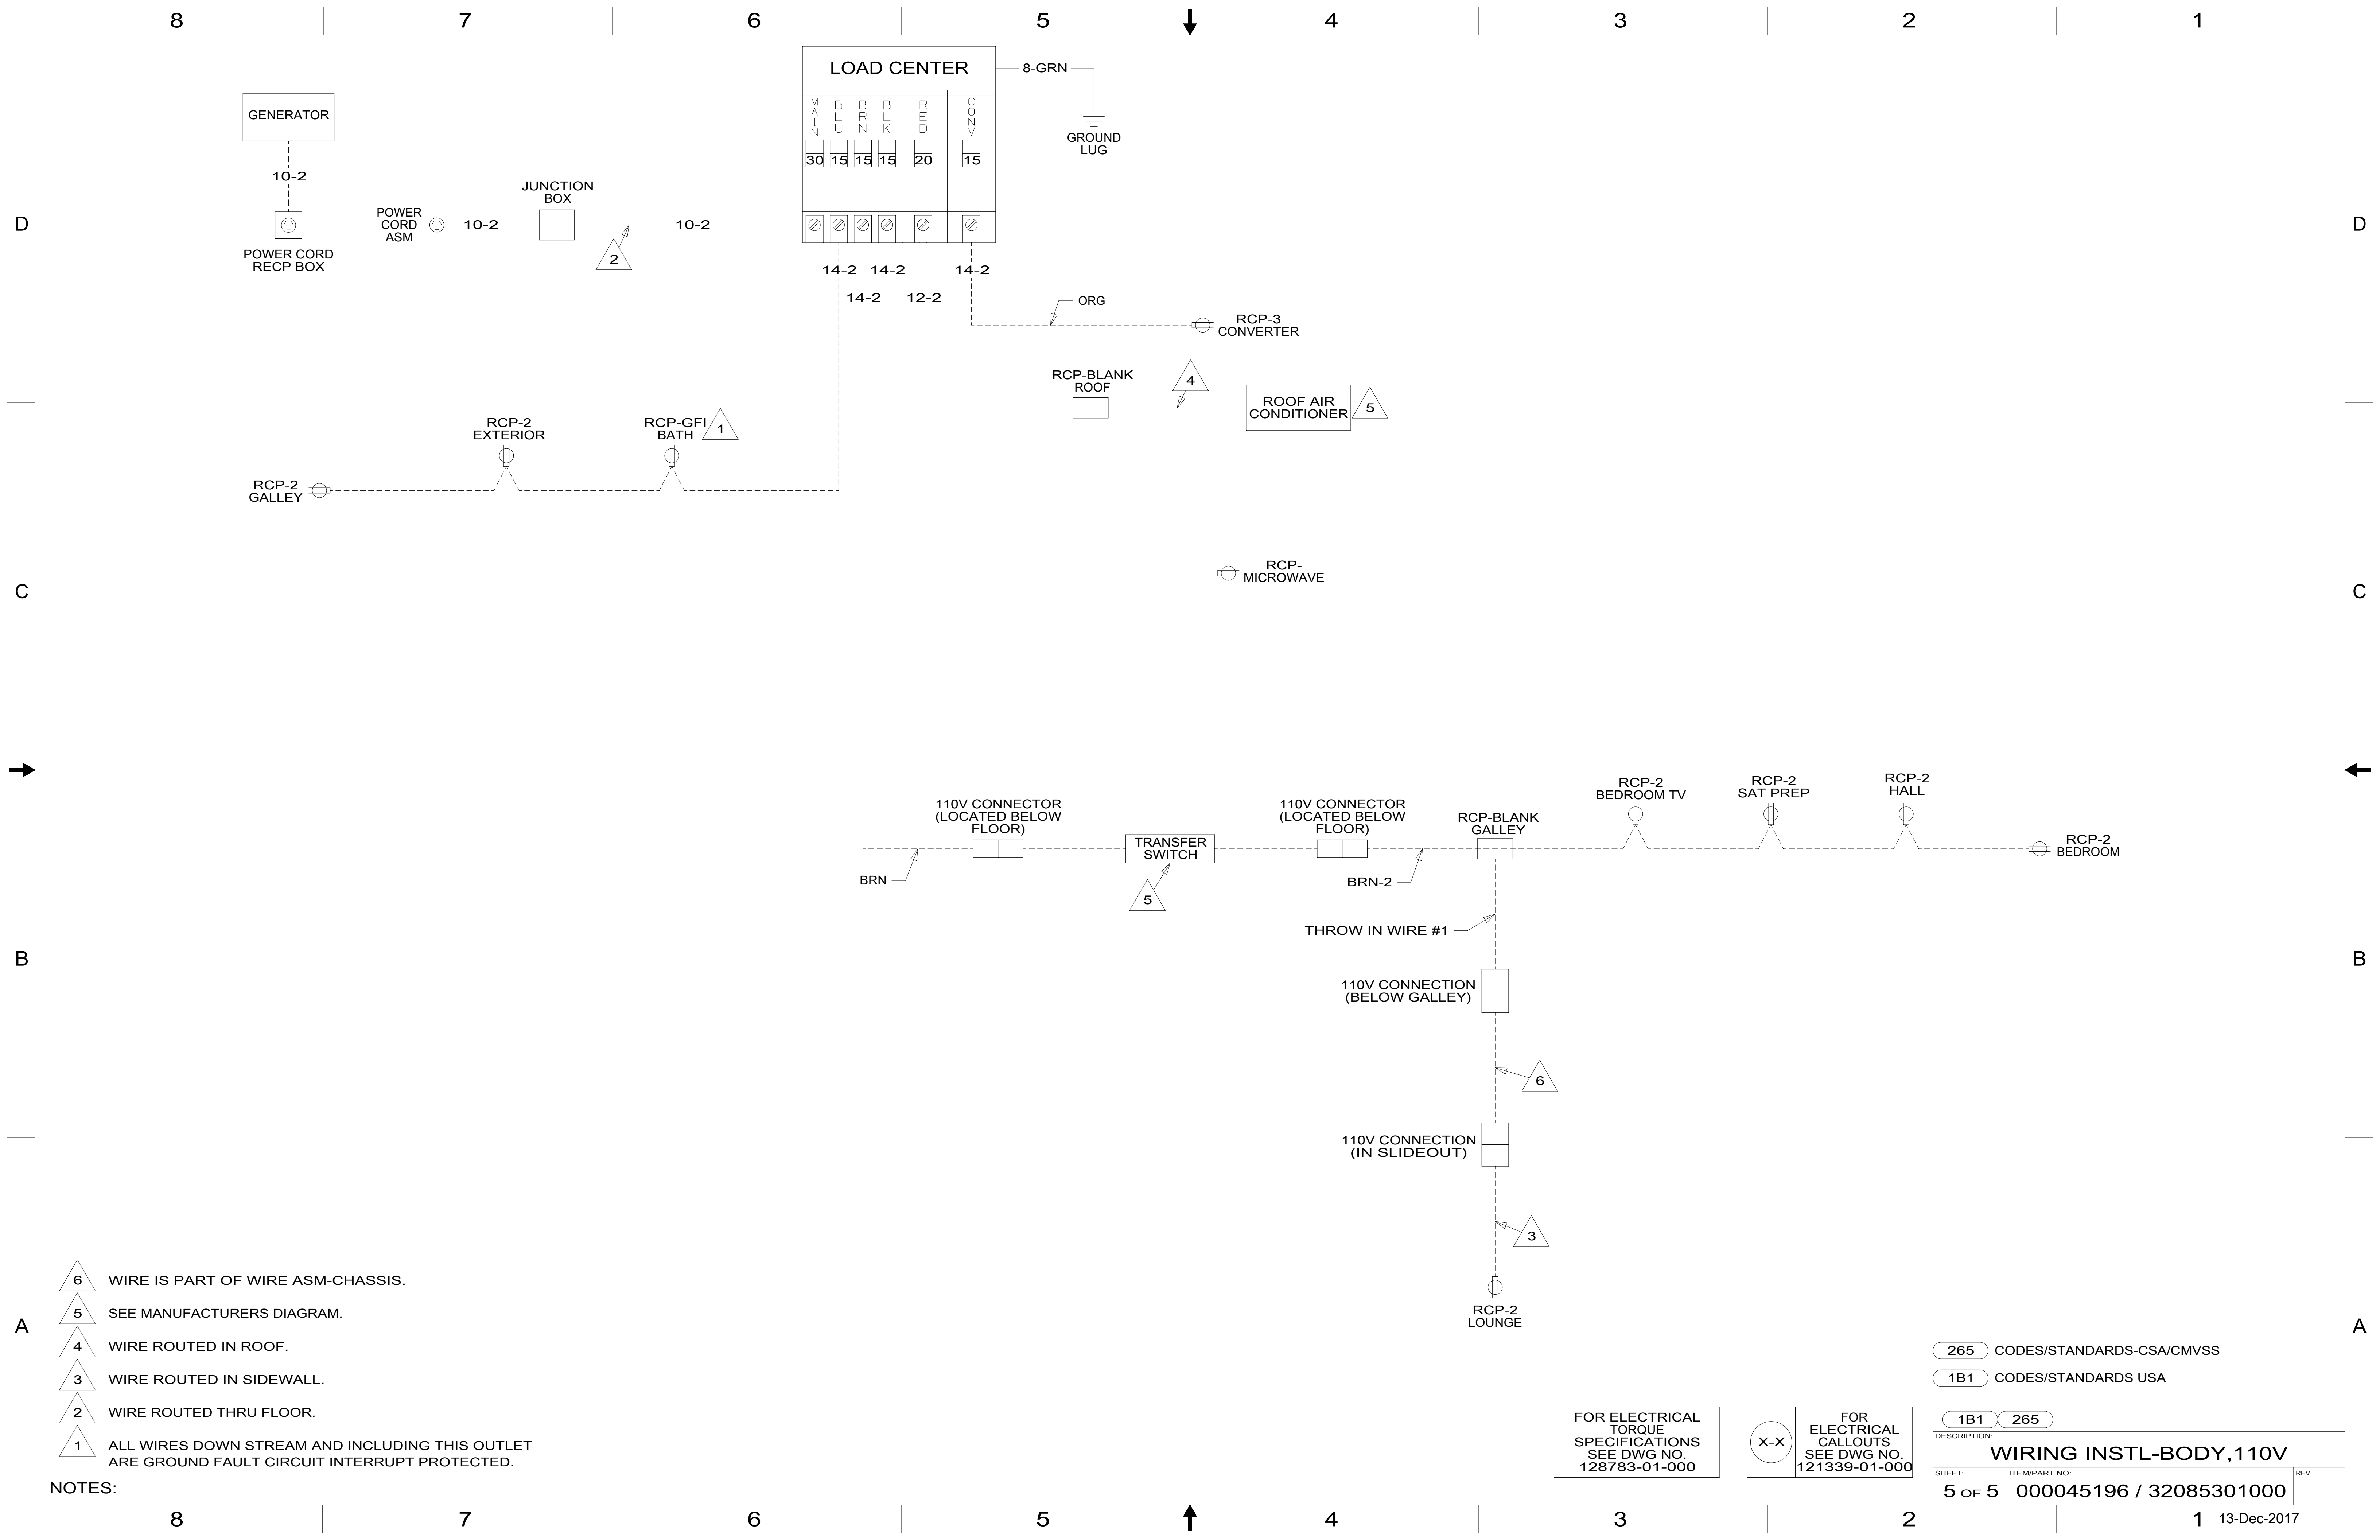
8 7 6 5 4 3 2 1

D

LOAD CENTER

8-GRN

GROUND LUG

MAIN BLU BRN BLK RED CONV

30 15 15 15 20 15

GENERATOR

10-2

POWER CORD RECP BOX

POWER CORD ASM

10-2

JUNCTION BOX

2

10-2

14-2 14-2 14-2

14-2 12-2

ORG

RCP-3 CONVERTER

RCP-BLANK ROOF

4

ROOF AIR CONDITIONER

5

C

RCP-2 EXTERIOR

RCP-GFI BATH

1

RCP-2 GALLEY

RCP- MICROWAVE

110V CONNECTOR (LOCATED BELOW FLOOR)

TRANSFER SWITCH

110V CONNECTOR (LOCATED BELOW FLOOR)

RCP-BLANK GALLEY

RCP-2 BEDROOM TV

RCP-2 SAT PREP

RCP-2 HALL

RCP-2 BEDROOM

BRN

5

BRN-2

B

THROW IN WIRE #1

110V CONNECTION (BELOW GALLEY)

6

110V CONNECTION (IN SLIDEOUT)

3

RCP-2 LOUNGE

A

6 WIRE IS PART OF WIRE ASM-CHASSIS.
5 SEE MANUFACTURERS DIAGRAM.
4 WIRE ROUTED IN ROOF.
3 WIRE ROUTED IN SIDEWALL.
2 WIRE ROUTED THRU FLOOR.
1 ALL WIRES DOWN STREAM AND INCLUDING THIS OUTLET ARE GROUND FAULT CIRCUIT INTERRUPT PROTECTED.
NOTES:

265 CODES/STANDARDS-CSA/CMVSS
1B1 CODES/STANDARDS USA

FOR ELECTRICAL TORQUE SPECIFICATIONS SEE DWG NO. 128783-01-000

X-X FOR ELECTRICAL CALLOUTS SEE DWG NO. 121339-01-000

1B1 265
DESCRIPTION:
WIRING INSTL-BODY,110V
SHEET: 5 OF 5
ITEM/PART NO: 000045196 / 32085301000
REV

8 7 6 5 4 3 2 1 13-Dec-2017